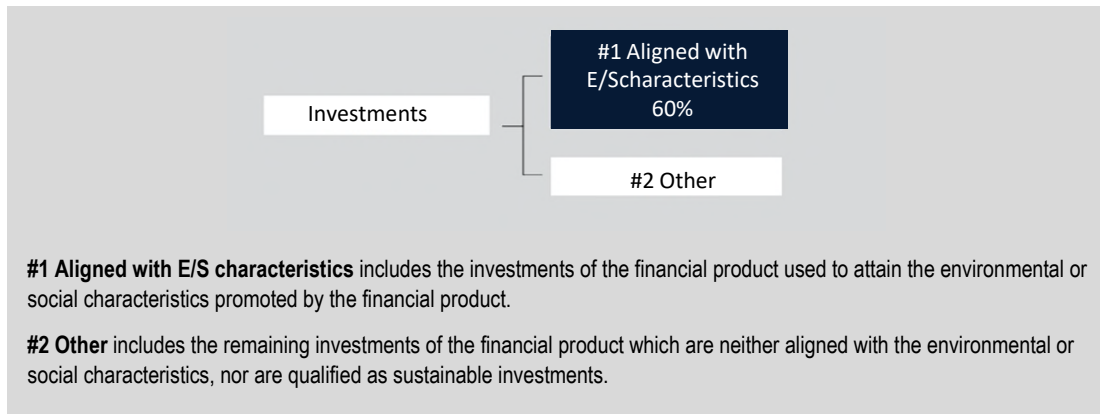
Investments

#1 Aligned with E/Scharacteristics 60%

#2 Other

**#1 Aligned with E/S characteristics** includes the investments of the financial product used to attain the environmental or social characteristics promoted by the financial product.

**#2 Other** includes the remaining investments of the financial product which are neither aligned with the environmental or social characteristics, nor are qualified as sustainable investments.